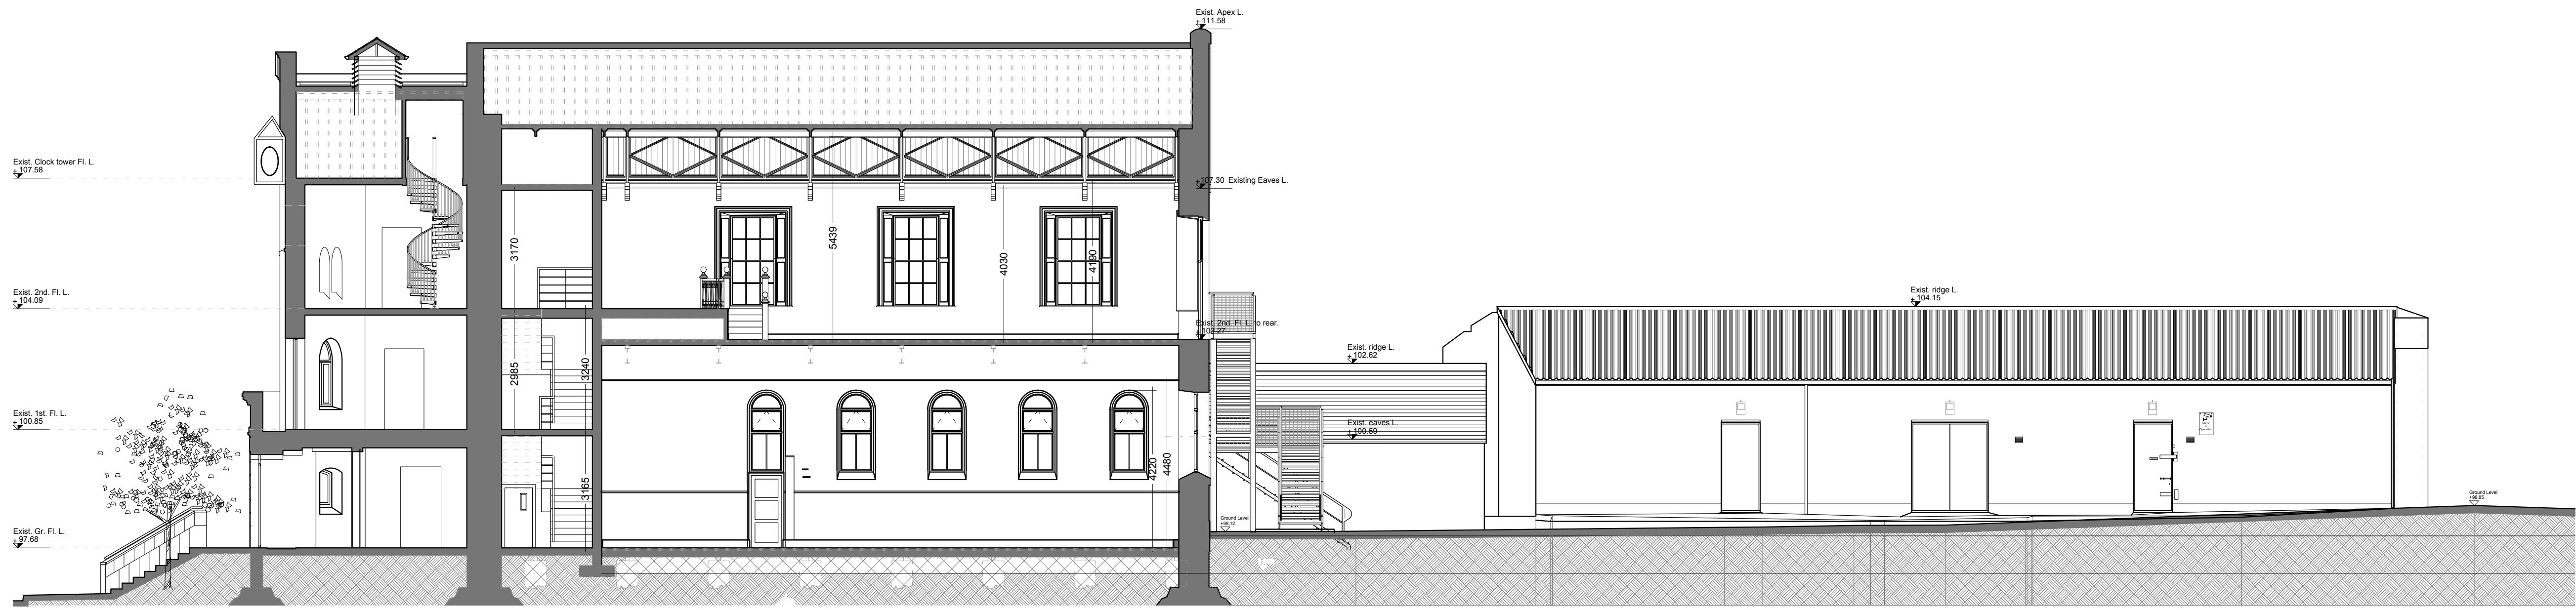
Exist. Apex L.
+111.58

Exist. Clock tower Fl. L.
+107.58

+107.30 Existing Eaves L.

Exist. 2nd. Fl. L.
+104.09

Exist. 2nd. Fl. L. to rear.
+102.27

Exist. ridge L.
+102.62

Exist. ridge L.
+104.15

Exist. eaves L.
+100.50

Exist. 1st. Fl. L.
+100.85

Exist. Gr. Fl. L.
+97.68

Ground Level
+98.12

Ground Level
+98.85

3170
5439
4030
4180
2985
3240
3165
4220
4480